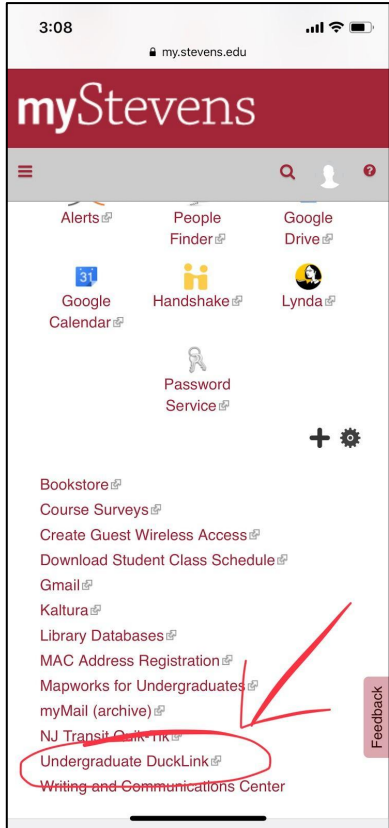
3:08

my.stevens.edu

myStevens

Alerts

People Finder

Google Drive

31

Google Calendar

Handshake

Lynda

Password Service

Bookstore

Course Surveys

Create Guest Wireless Access

Download Student Class Schedule

Gmail

Kaltura

Library Databases

MAC Address Registration

Mapworks for Undergraduates

myMail (archive)

NJ Transit Quik-Tik

Undergraduate DuckLink

Writing and Communications Center

Feedback